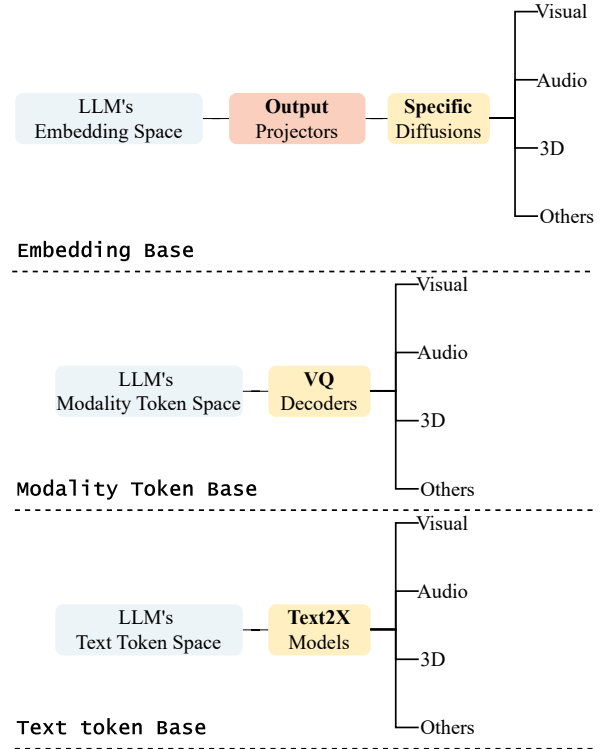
LLM's Embedding Space

Output Projectors

Specific Diffusions

Visual

Audio

3D

Others

Embedding Base

LLM's Modality Token Space

VQ Decoders

Visual

Audio

3D

Others

Modality Token Base

LLM's Text Token Space

Text2X Models

Visual

Audio

3D

Others

Text token Base